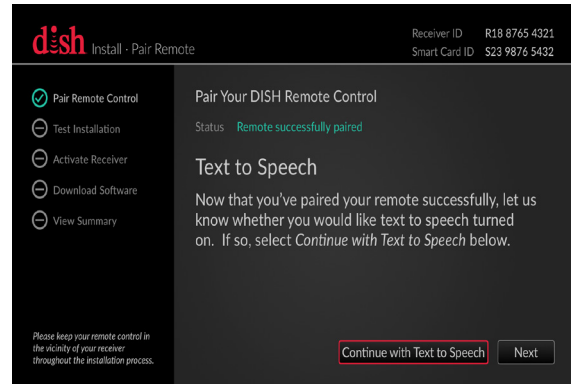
dish Install · Pair Remote

Receiver ID R18 8765 4321
Smart Card ID S23 9876 5432

Pair Remote Control
Test Installation
Activate Receiver
Download Software
View Summary

Please keep your remote control in the vicinity of your receiver throughout the installation process.

Pair Your DISH Remote Control

Status Remote successfully paired

Text to Speech

Now that you've paired your remote successfully, let us know whether you would like text to speech turned on. If so, select *Continue with Text to Speech* below.

Continue with Text to Speech

Next